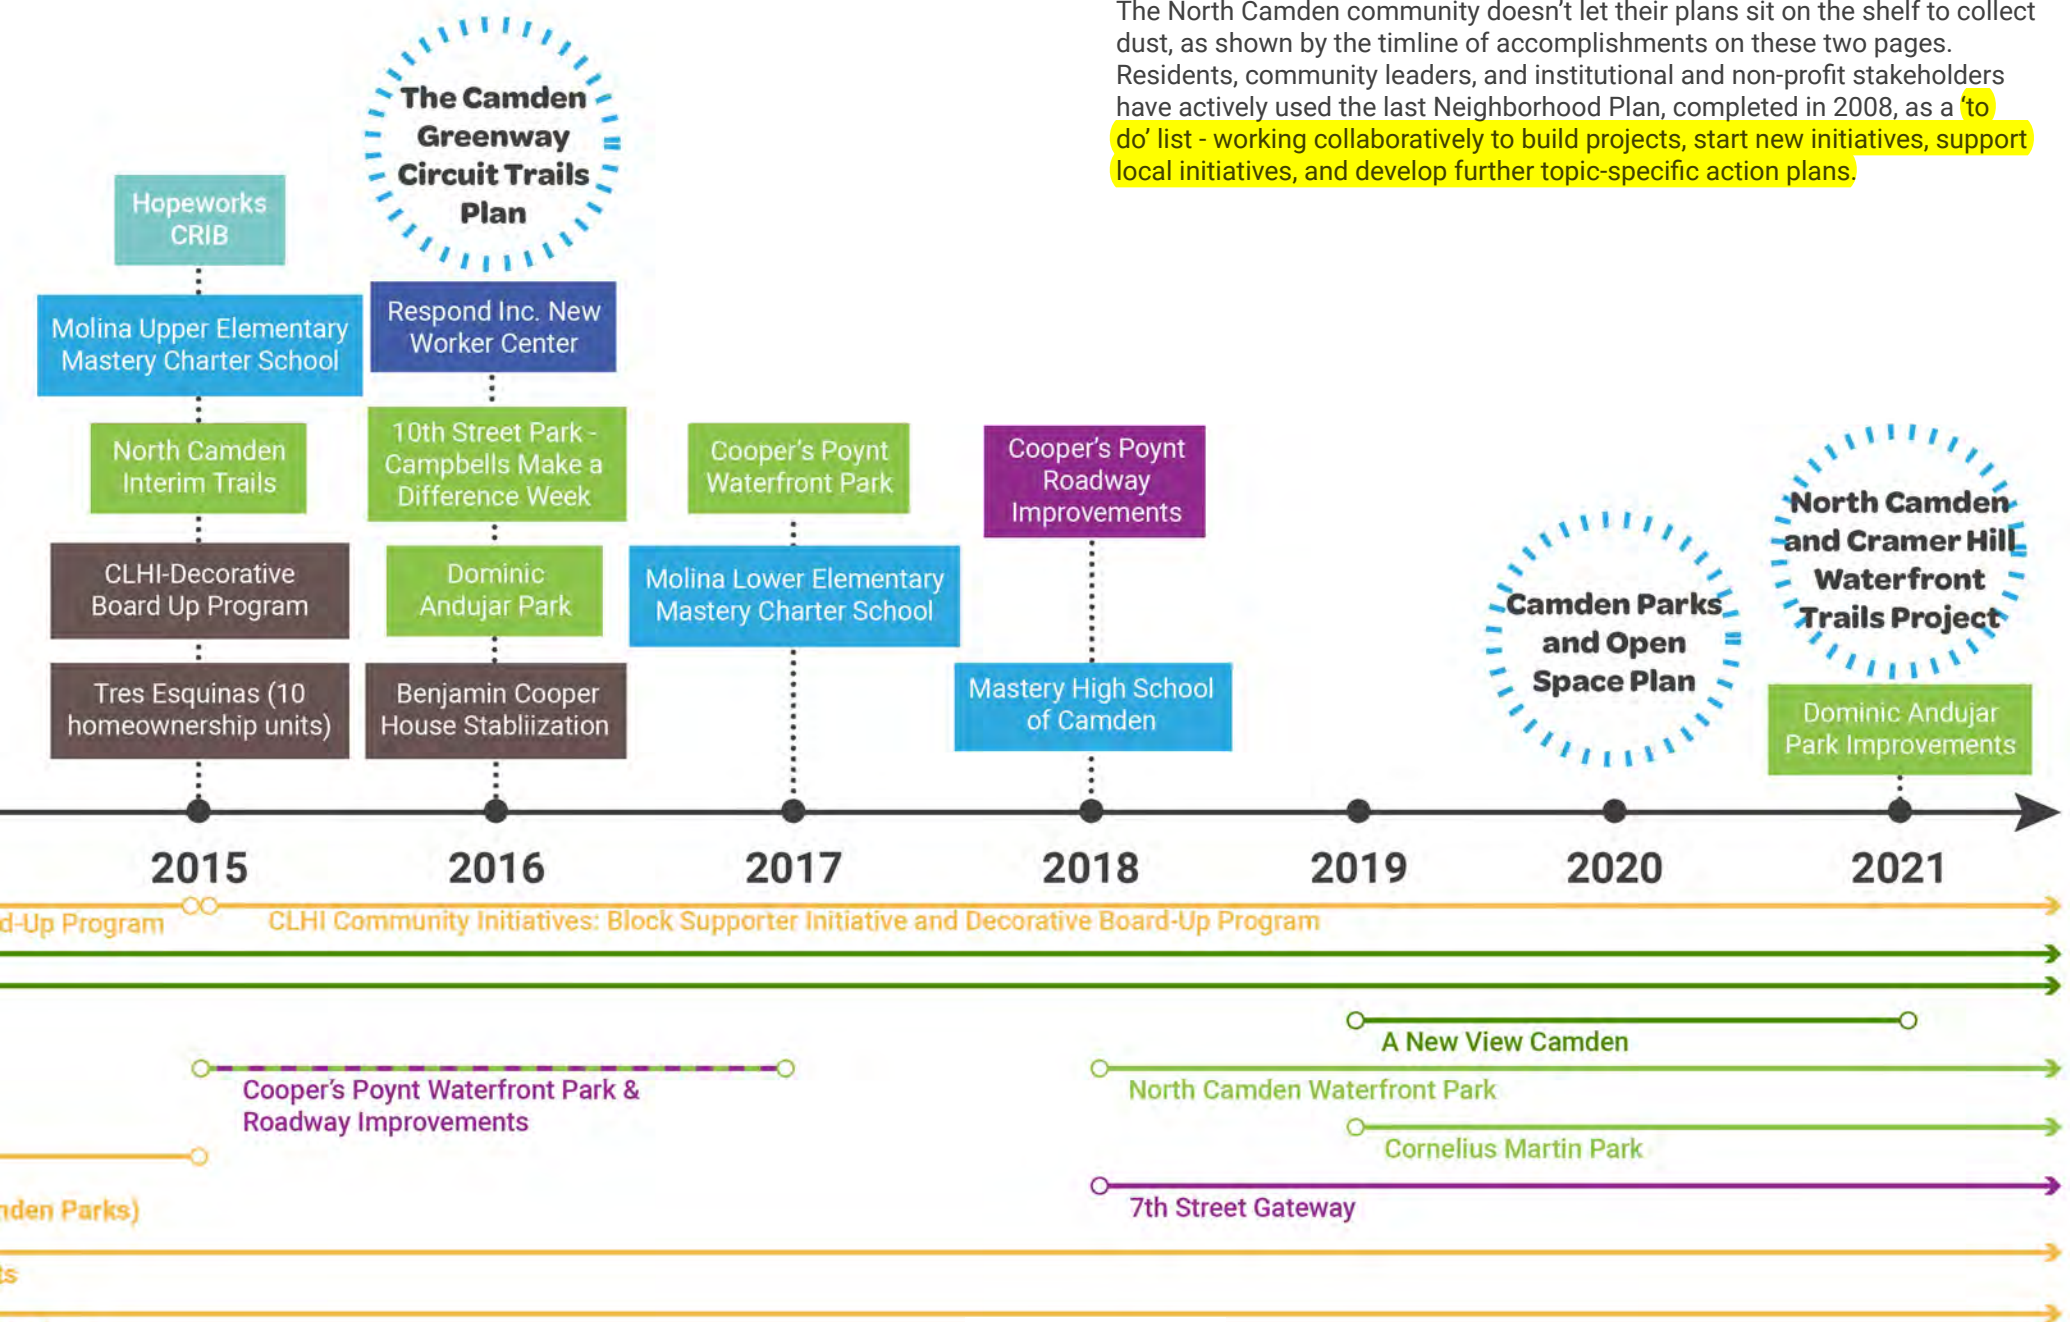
The North Camden community doesn't let their plans sit on the shelf to collect dust, as shown by the timline of accomplishments on these two pages. Residents, community leaders, and institutional and non-profit stakeholders have actively used the last Neighborhood Plan, completed in 2008, as a 'to do' list - working collaboratively to build projects, start new initiatives, support local initiatives, and develop further topic-specific action plans.

The Camden Greenway Circuit Trails Plan

Hopeworks CRIB

Molina Upper Elementary Mastery Charter School

Respond Inc. New Worker Center

North Camden Interim Trails

10th Street Park - Campbells Make a Difference Week

Cooper's Poynt Waterfront Park

Cooper's Poynt Roadway Improvements

North Camden and Cramer Hill Waterfront Trails Project

CLHI-Decorative Board Up Program

Dominic Andujar Park

Molina Lower Elementary Mastery Charter School

Camden Parks and Open Space Plan

Tres Esquinas (10 homeownership units)

Benjamin Cooper House Stablization

Mastery High School of Camden

Dominic Andujar Park Improvements

2015 2016 2017 2018 2019 2020 2021

d-Up Program

CLHI Community Initiatives: Block Supporter Initiative and Decorative Board-Up Program

A New View Camden

Cooper's Poynt Waterfront Park & Roadway Improvements

North Camden Waterfront Park

Cornelius Martin Park

nden Parks)

7th Street Gateway

ts